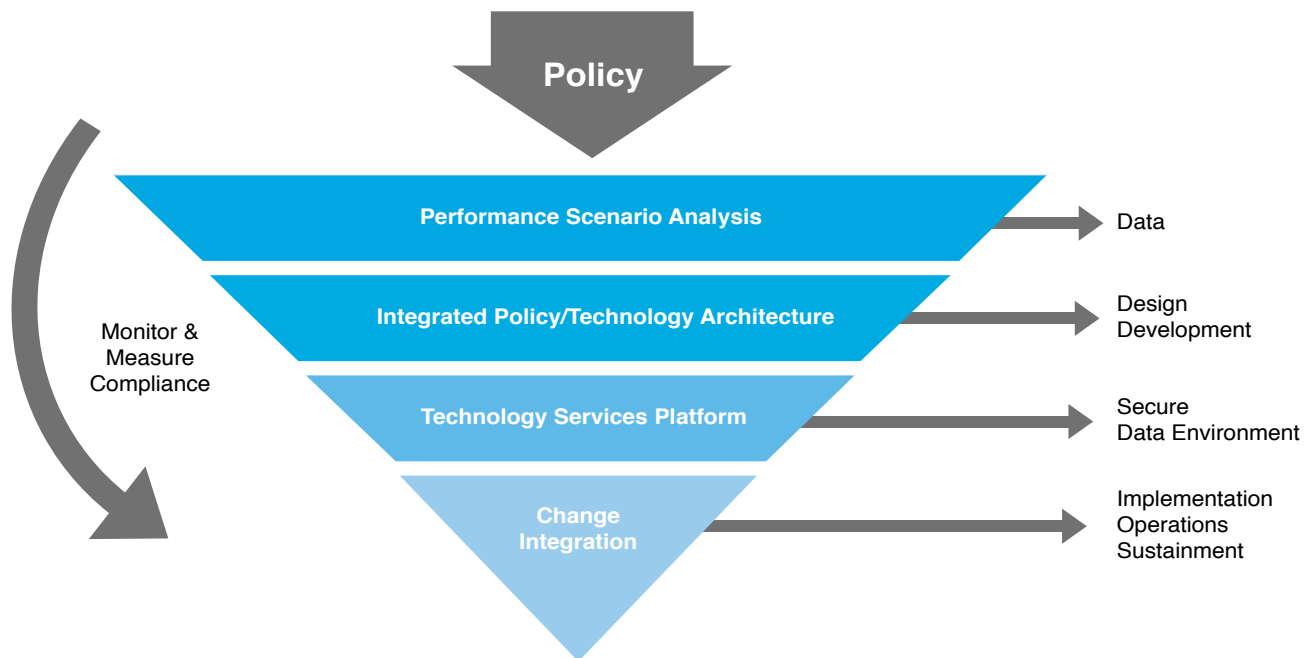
Policy

Monitor & Measure Compliance

Performance Scenario Analysis

Data

Integrated Policy/Technology Architecture

Design
Development

Technology Services Platform

Secure
Data Environment

Change Integration

Implementation
Operations
Sustainment